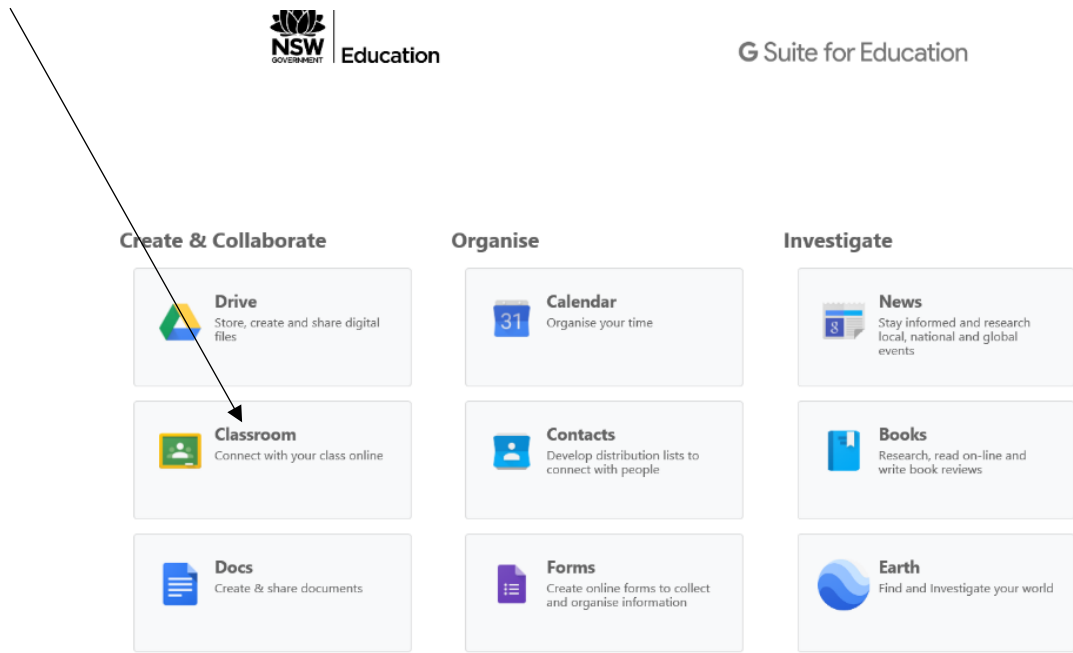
NSW GOVERNMENT | Education

G Suite for Education

Create & Collaborate

Drive
Store, create and share digital files

Classroom
Connect with your class online

Docs
Create & share documents

Organise

31

Calendar
Organise your time

Contacts
Develop distribution lists to connect with people

Forms
Create online forms to collect and organise information

Investigate

News
Stay informed and research local, national and global events

Books
Research, read on-line and write book reviews

Earth
Find and Investigate your world